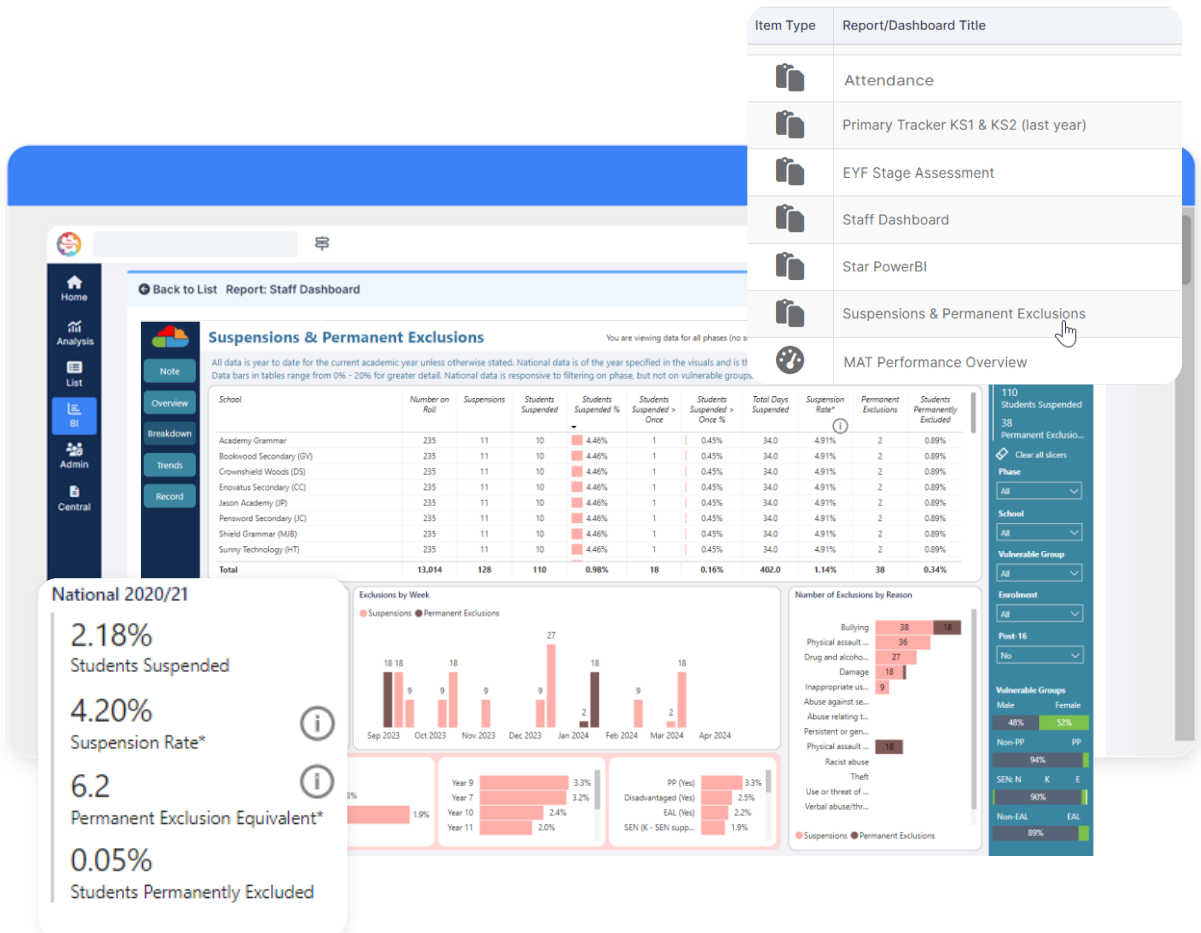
| Item Type | Report/Dashboard Title |
|---|---|
| | Attendance |
| | Primary Tracker KS1 & KS2 (last year) |
| | EYF Stage Assessment |
| | Staff Dashboard |
| | Star PowerBI |
| | Suspensions & Permanent Exclusions |
| | MAT Performance Overview |

Home
Analysis
List
BI
Admin
Central

Back to List Report: Staff Dashboard

Note
Overview
Breakdown
Trends
Record

Suspensions & Permanent Exclusions

You are viewing data for all phases (no s

All data is year to date for the current academic year unless otherwise stated. National data is of the year specified in the visuals and is th
Data bars in tables range from 0% - 20% for greater detail. National data is responsive to filtering on phase, but not on vulnerable groups.

| School | Number on Roll | Suspensions | Students Suspended | Students Suspended % | Students Suspended > Once | Students Suspended > Once % | Total Days Suspended | Suspension Rate* | Permanent Exclusions | Students Permanently Excluded |
|---|---|---|---|---|---|---|---|---|---|---|
| Academy Grammar | 235 | 11 | 10 | 4.46% | 1 | 0.45% | 34.0 | 4.91% | 2 | 0.89% |
| Bookwood Secondary (GV) | 235 | 11 | 10 | 4.46% | 1 | 0.45% | 34.0 | 4.91% | 2 | 0.89% |
| Crownshield Woods (DS) | 235 | 11 | 10 | 4.46% | 1 | 0.45% | 34.0 | 4.91% | 2 | 0.89% |
| Enovatus Secondary (CC) | 235 | 11 | 10 | 4.46% | 1 | 0.45% | 34.0 | 4.91% | 2 | 0.89% |
| Jason Academy (JP) | 235 | 11 | 10 | 4.46% | 1 | 0.45% | 34.0 | 4.91% | 2 | 0.89% |
| Pensword Secondary (JC) | 235 | 11 | 10 | 4.46% | 1 | 0.45% | 34.0 | 4.91% | 2 | 0.89% |
| Shield Grammar (MJB) | 235 | 11 | 10 | 4.46% | 1 | 0.45% | 34.0 | 4.91% | 2 | 0.89% |
| Sunny Technology (HT) | 235 | 11 | 10 | 4.46% | 1 | 0.45% | 34.0 | 4.91% | 2 | 0.89% |
| Total | 13,014 | 128 | 110 | 0.98% | 18 | 0.16% | 402.0 | 1.14% | 38 | 0.34% |

110
Students Suspended
38
Permanent Exclusio...
Clear all slicers
Phase
All
School
All
Vulnerable Group
All
Enrolment
All
Post-16
No
Vulnerable Groups
Male Female
48% 52%
Non-PP PP
94%
SEN: N K E
90%
Non-EAL EAL
89%

National 2020/21
2.18%
Students Suspended
4.20%
Suspension Rate*
6.2
Permanent Exclusion Equivalent*
0.05%
Students Permanently Excluded

Exclusions by Week
Suspensions Permanent Exclusions
18 18 9 9 18 9 9 27 2 18 9 2 18
Sep 2023 Oct 2023 Nov 2023 Dec 2023 Jan 2024 Feb 2024 Mar 2024 Apr 2024

Number of Exclusions by Reason
Bullying 38 18
Physical assault ... 36
Drug and alcoho... 27
Damage 18
Inappropriate us... 9
Abuse against se...
Abuse relating t...
Persistent or gen...
Physical assault ... 18
Racist abuse
Theft
Use or threat of ...
Verbal abuse/thr...
Suspensions Permanent Exclusions

3%
1.9%

Year 9 3.3%
Year 7 3.2%
Year 10 2.4%
Year 11 2.0%

PP (Yes) 3.3%
Disadvantaged (Yes) 2.5%
EAL (Yes) 2.2%
SEN (K - SEN supp... 1.9%